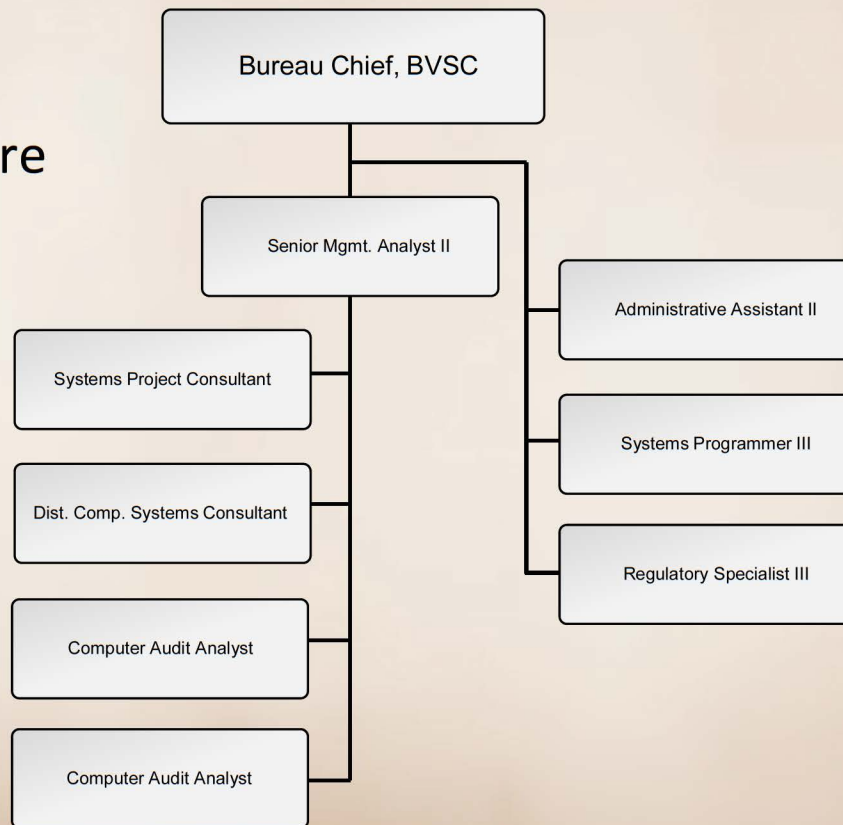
re

Bureau Chief, BVSC

Senior Mgmt. Analyst II

Systems Project Consultant

Dist. Comp. Systems Consultant

Computer Audit Analyst

Computer Audit Analyst

Administrative Assistant II

Systems Programmer III

Regulatory Specialist III